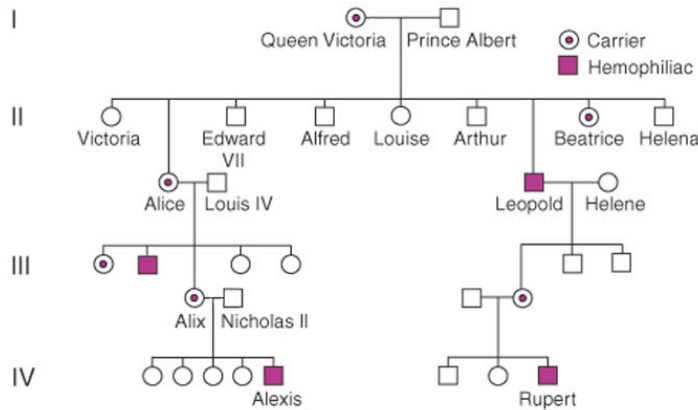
I

Queen Victoria

Prince Albert

Carrier

Hemophiliac

II

Victoria

Edward VII

Alfred

Louise

Arthur

Beatrice

Helena

Alice

Louis IV

Leopold

Helene

III

Alix

Nicholas II

IV

Alexis

Rupert